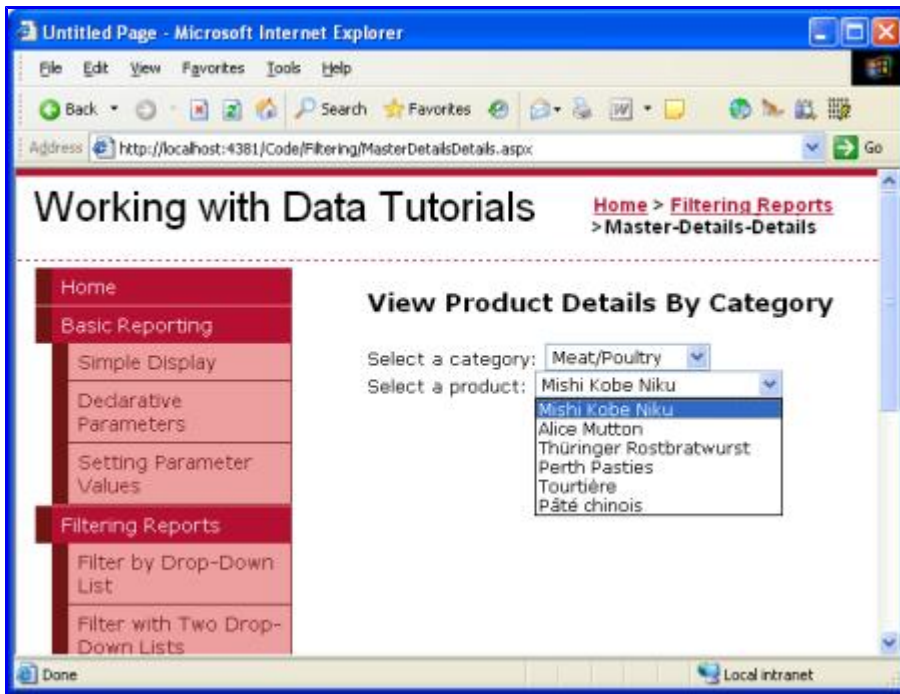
Untitled Page - Microsoft Internet Explorer

File Edit View Favorites Tools Help

Back Search Favorites

Address http://localhost:4381/Code/Filtering/MasterDetailsDetails.aspx Go

Working with Data Tutorials

Home > Filtering Reports >Master-Details-Details

Home
Basic Reporting
Simple Display
Declarative Parameters
Setting Parameter Values
Filtering Reports
Filter by Drop-Down List
Filter with Two Drop-Down Lists

View Product Details By Category

Select a category: Meat/Poultry
Select a product: Mishi Kobe Niku

Mishi Kobe Niku
Alice Mutton
Thüringer Rostbratwurst
Perth Pasties
Tourtière
Pâté chinois

Done Local intranet